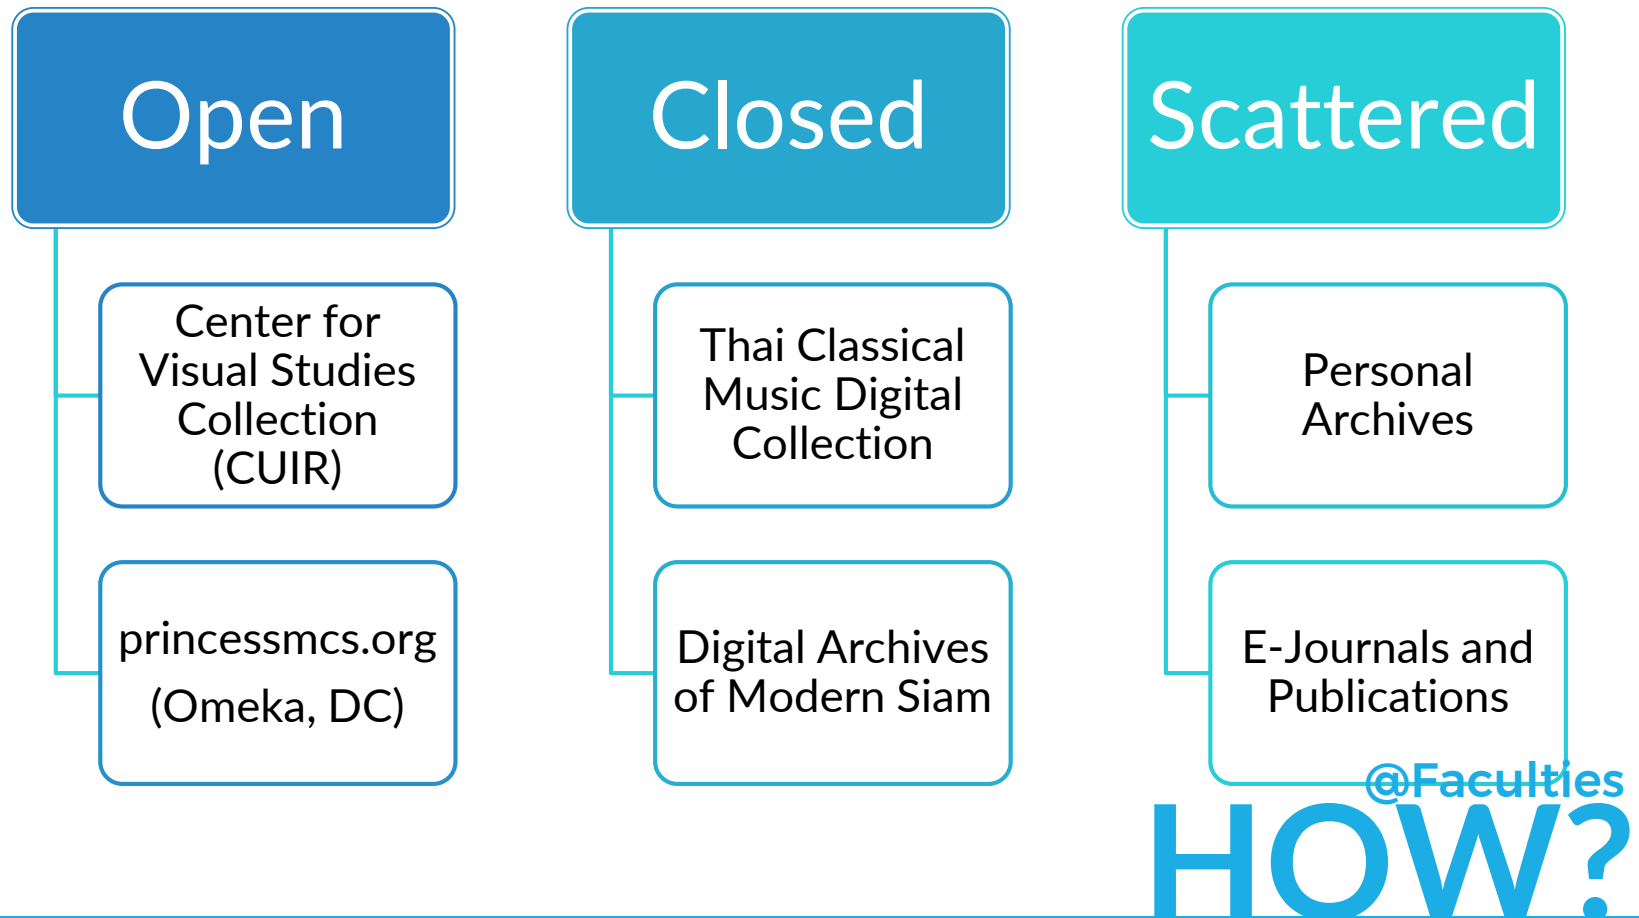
Open

Center for Visual Studies Collection (CUIR)

princessmcs.org (Omeka, DC)

Closed

Thai Classical Music Digital Collection

Digital Archives of Modern Siam

Scattered

Personal Archives

E-Journals and Publications

@Faculties

HOW?